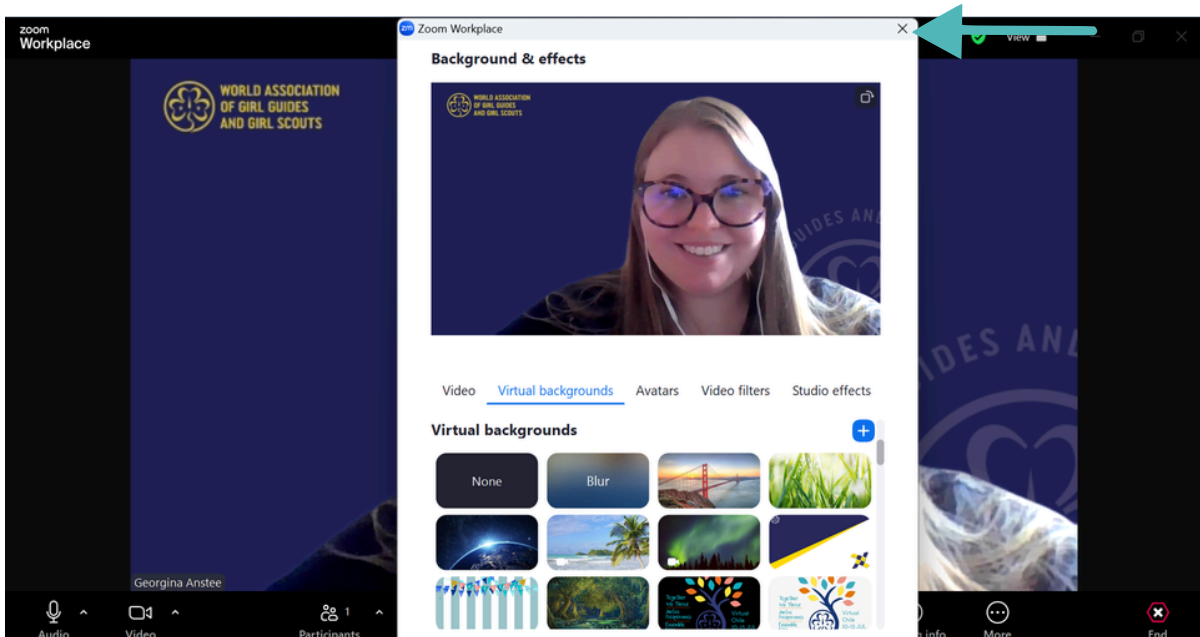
zoom
Workplace

WORLD ASSOCIATION OF GIRL GUIDES AND GIRL SCOUTS

View

Zoom Workplace

Background & effects

WORLD ASSOCIATION OF GIRL GUIDES AND GIRL SCOUTS

Video Virtual backgrounds Avatars Video filters Studio effects

Virtual backgrounds

None
Blur

Georgina Anstee

Audio
Video
Participants 1
More
End